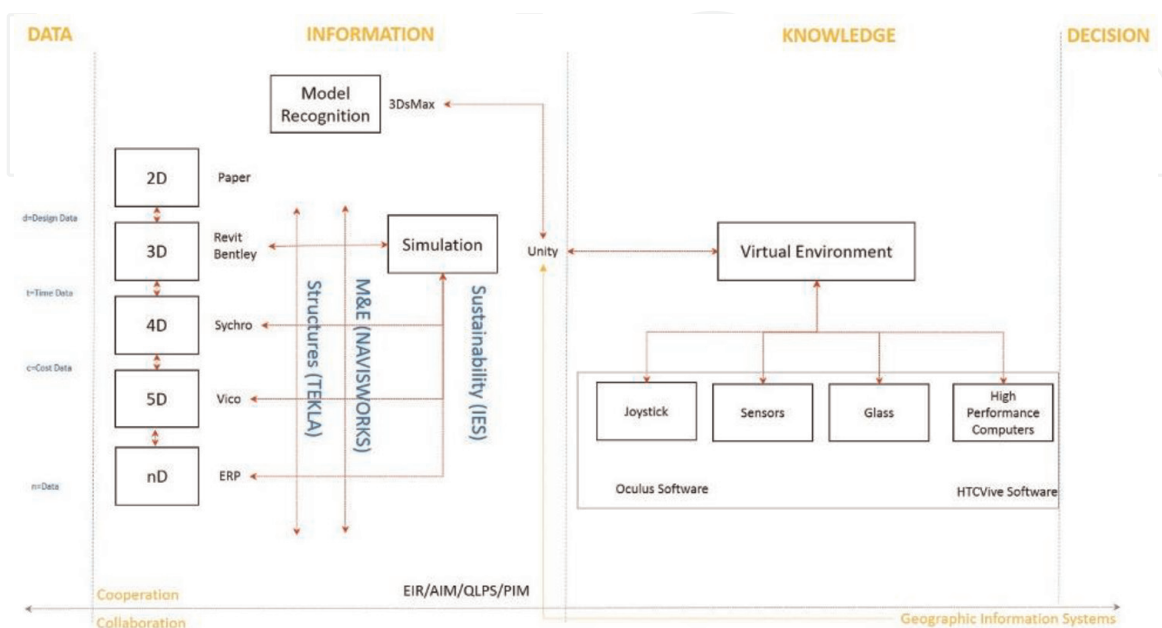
DATA

INFORMATION

KNOWLEDGE

DECISION

Model Recognition

3DsMax

2D

Paper

d=Design Data

3D

Revit
Bentley

Simulation

Unity

Virtual Environment

t=Time Data

4D

Sychro

c=Cost Data

5D

Vico

nD

ERP

n=Data

Structures (TEKLA)

M&E (NAVISWORKS)

Sustainability (IES)

Joystick

Sensors

Glass

High Performance Computers

Oculus Software

HTCVive Software

Cooperation

Collaboration

EIR/AIM/QLPS/PIM

Geographic Information Systems